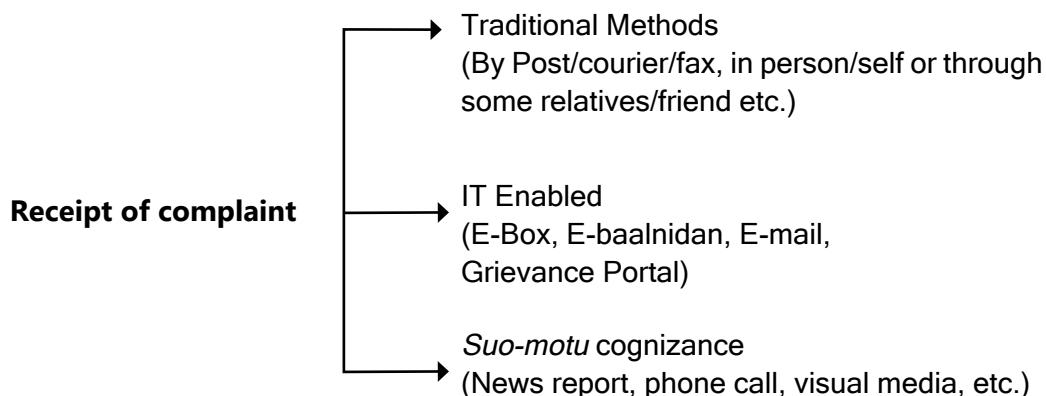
Receipt of complaint

Traditional Methods
(By Post/courier/fax, in person/self or through some relatives/friend etc.)

IT Enabled
(E-Box, E-baalnidan, E-mail, Grievance Portal)

Suo-motu cognizance
(News report, phone call, visual media, etc.)